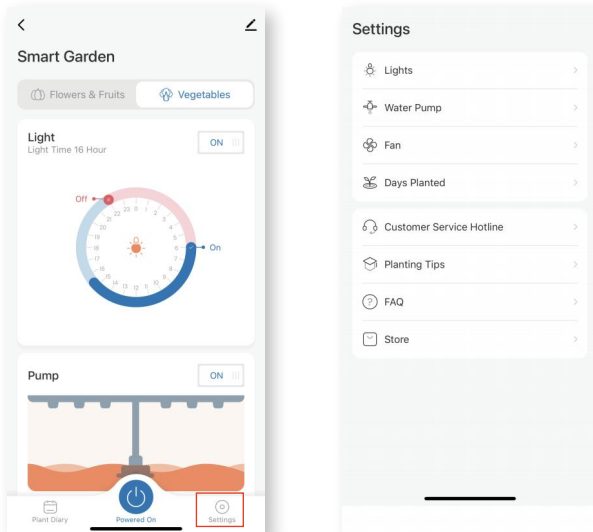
Smart Garden

Flowers & Fruits
Vegetables

Light
Light Time 16 Hour
ON

Off
On
23 0 1 2 3 4 5 6 7 8 9 10 11 12 13 14 15 16 17 18 19 20 21 22

Pump
ON

Plant Diary
Powered On
Settings

Settings

Lights
Water Pump
Fan
Days Planted

Customer Service Hotline
Planting Tips
FAQ
Store